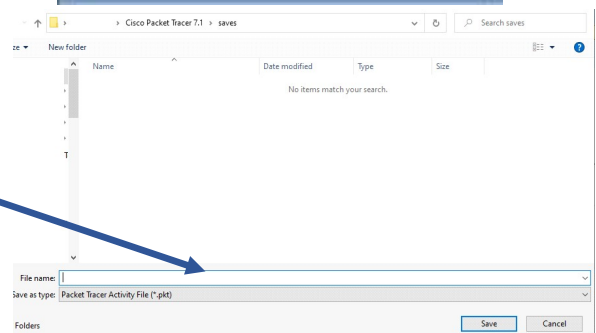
› Cisco Packet Tracer 7.1 › saves

Search saves

ze ▾ New folder

Name

Date modified

Type

Size

No items match your search.

T

File name:

Save as type: Packet Tracer Activity File (*.pkt)

Folders

Save

Cancel